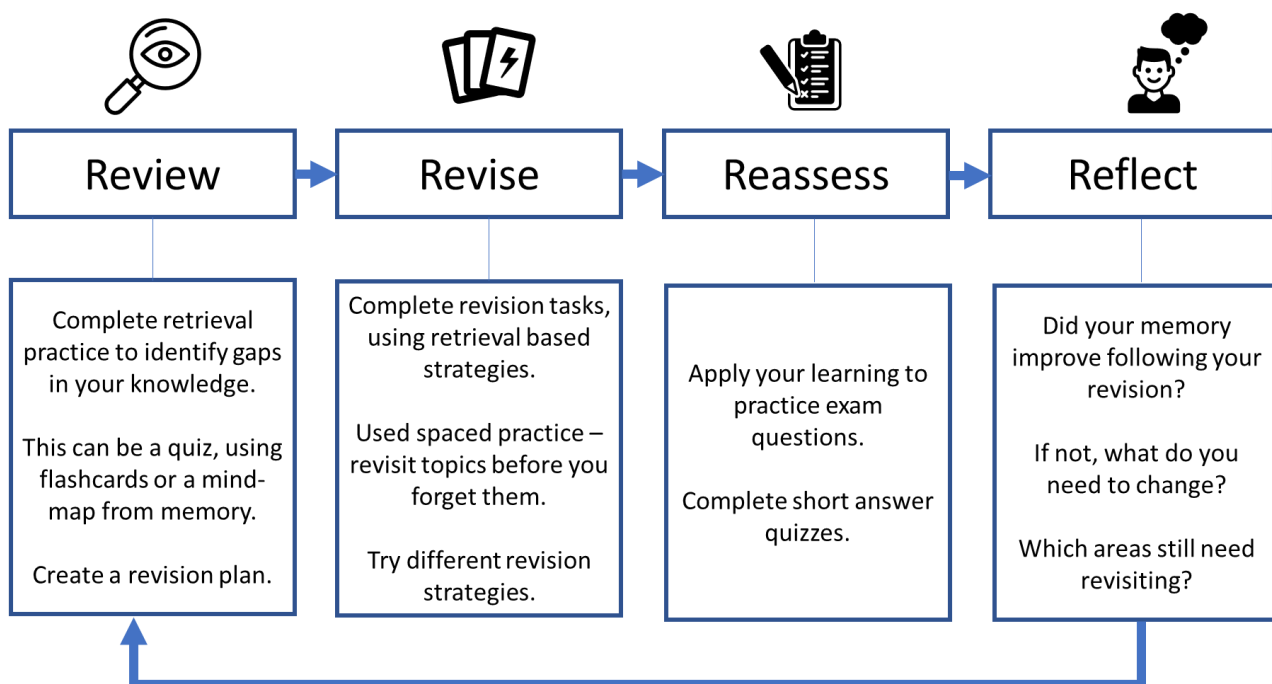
Review

Revise

Reassess

Reflect

Complete retrieval practice to identify gaps in your knowledge.

This can be a quiz, using flashcards or a mind-map from memory.

Create a revision plan.

Complete revision tasks, using retrieval based strategies.

Used spaced practice – revisit topics before you forget them.

Try different revision strategies.

Apply your learning to practice exam questions.

Complete short answer quizzes.

Did your memory improve following your revision?

If not, what do you need to change?

Which areas still need revisiting?